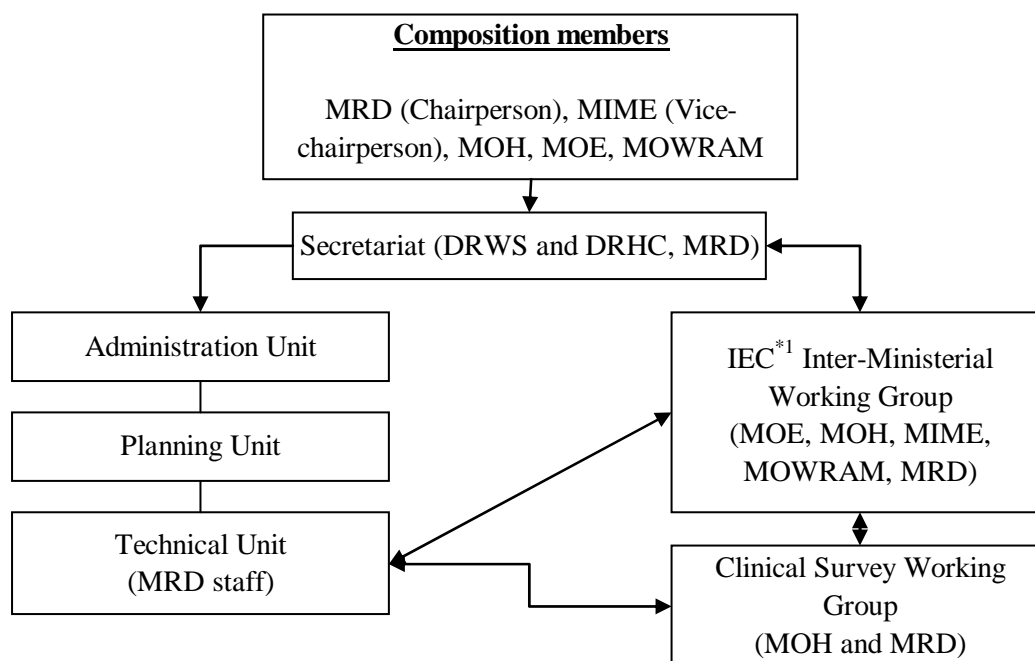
Composition members

MRD (Chairperson), MIME (Vice-chairperson), MOH, MOE, MOWRAM

Secretariat (DRWS and DRHC, MRD)

Administration Unit

Planning Unit

Technical Unit (MRD staff)

IEC$^{*1}$ Inter-Ministerial Working Group (MOE, MOH, MIME, MOWRAM, MRD)

Clinical Survey Working Group (MOH and MRD)